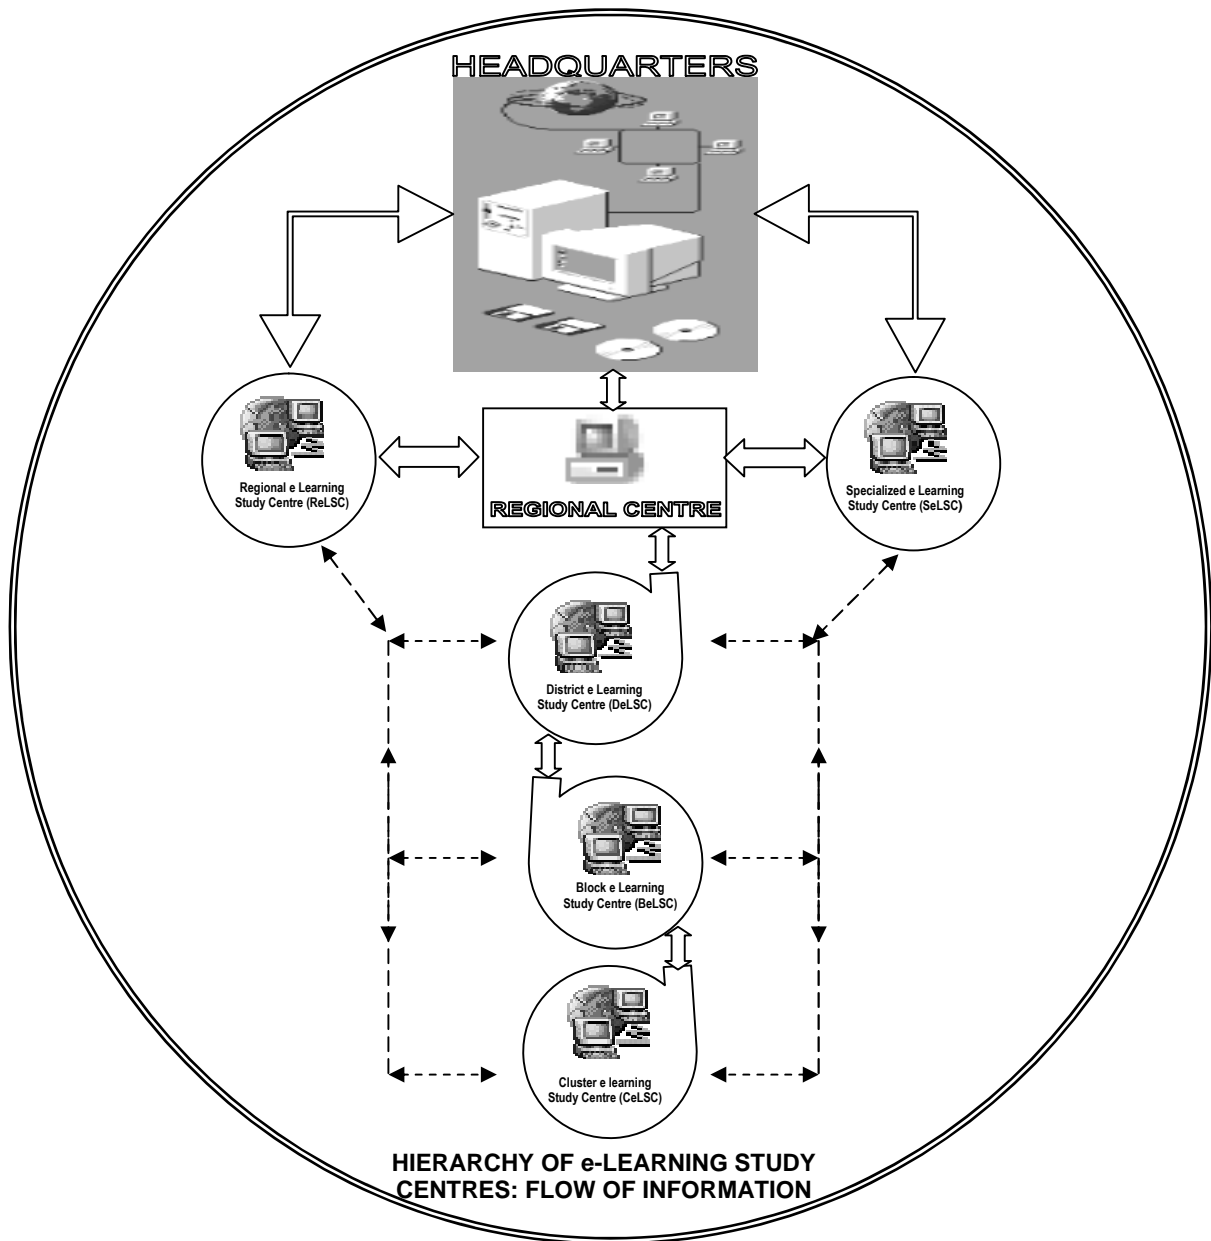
HEADQUARTERS

Regional e Learning Study Centre (ReLSC)

REGIONAL CENTRE

Specialized e Learning Study Centre (SeLSC)

District e Learning Study Centre (DeLSC)

Block e Learning Study Centre (BeLSC)

Cluster e learning Study Centre (CeLSC)

HIERARCHY OF e-LEARNING STUDY CENTRES: FLOW OF INFORMATION